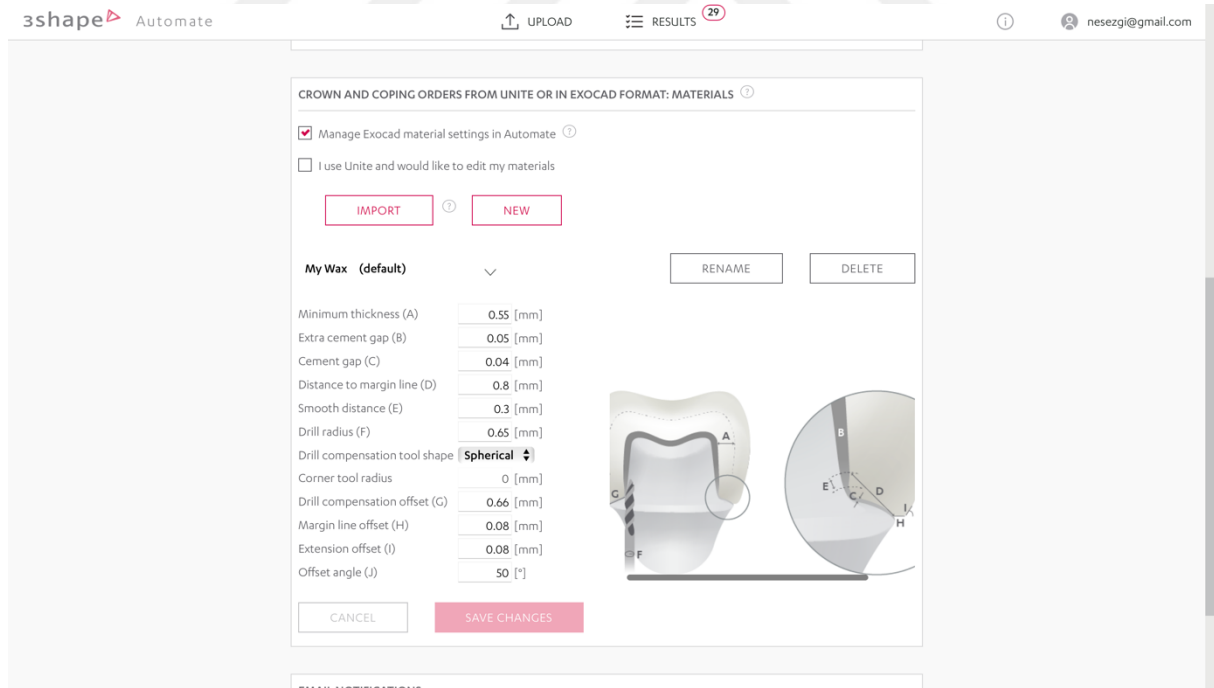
3shape Automate

UPLOAD

RESULTS 29

nesezgi@gmail.com

CROWN AND COPING ORDERS FROM UNITE OR IN EXOCAD FORMAT: MATERIALS

Manage Exocad material settings in Automate

I use Unite and would like to edit my materials

IMPORT

NEW

My Wax (default)

RENAME

DELETE

| | |
|---|---|
| Minimum thickness (A) | 0.55 [mm] |
| Extra cement gap (B) | 0.05 [mm] |
| Cement gap (C) | 0.04 [mm] |
| Distance to margin line (D) | 0.8 [mm] |
| Smooth distance (E) | 0.3 [mm] |
| Drill radius (F) | 0.65 [mm] |
| Drill compensation tool shape | Spherical |
| Corner tool radius | 0 [mm] |
| Drill compensation offset (G) | 0.66 [mm] |
| Margin line offset (H) | 0.08 [mm] |
| Extension offset (I) | 0.08 [mm] |
| Offset angle (J) | 50 [°] |

A
G
F
B
E
C
D
I
H

CANCEL

SAVE CHANGES

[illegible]